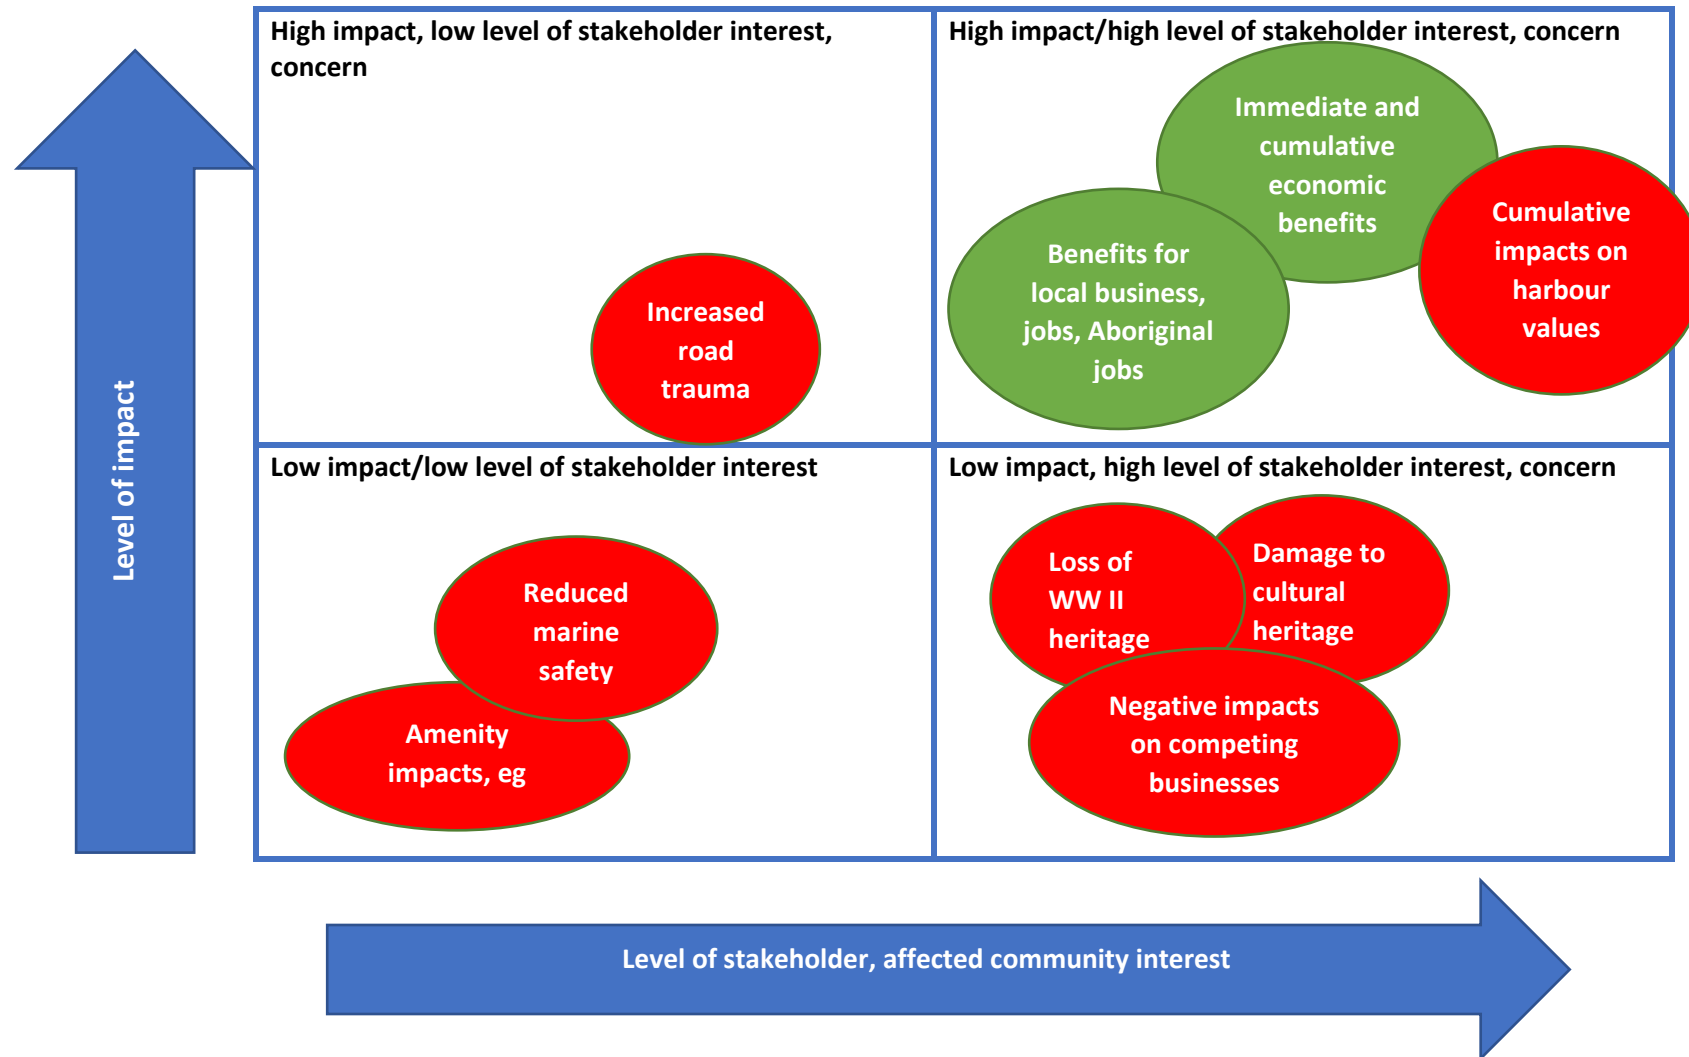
Level of impact

High impact, low level of stakeholder interest, concern

Increased road trauma

High impact/high level of stakeholder interest, concern

Immediate and cumulative economic benefits

Benefits for local business, jobs, Aboriginal jobs

Cumulative impacts on harbour values

Low impact/low level of stakeholder interest

Reduced marine safety

Amenity impacts, eg

Low impact, high level of stakeholder interest, concern

Loss of WW II heritage

Damage to cultural heritage

Negative impacts on competing businesses

Level of stakeholder, affected community interest